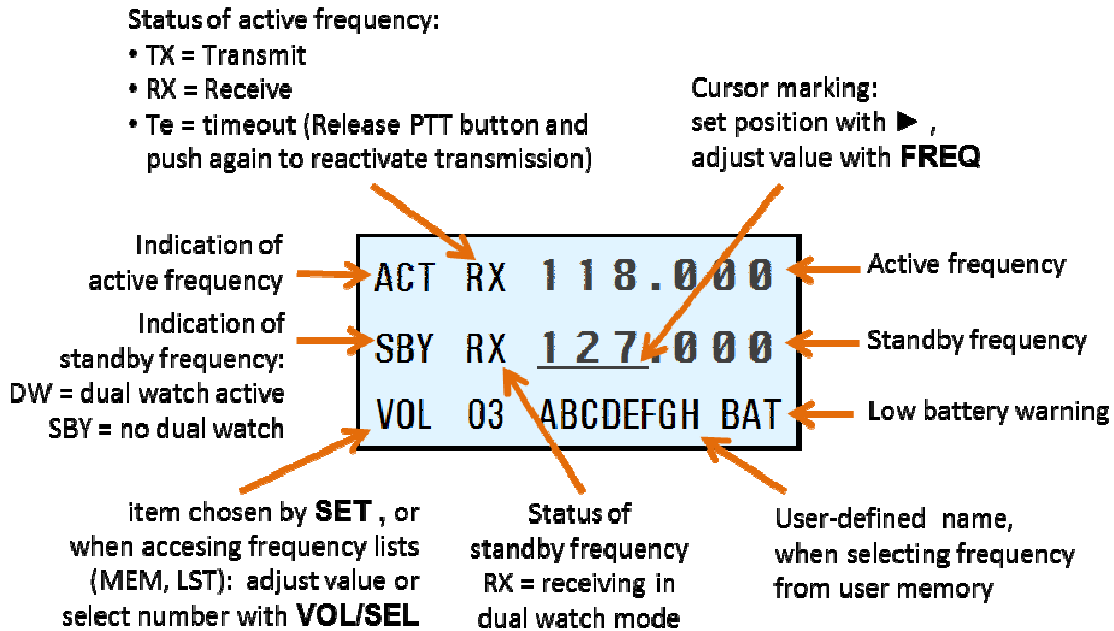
Status of active frequency:
• TX = Transmit
• RX = Receive
• Te = timeout (Release PTT button and push again to reactivate transmission)

Cursor marking: set position with ▶ , adjust value with **FREQ**

Indication of active frequency

ACT RX 118.000

Active frequency

Indication of standby frequency: DW = dual watch active SBY = no dual watch

SBY RX 127.000

Standby frequency

VOL 03 ABCDEFGH BAT

Low battery warning

item chosen by **SET** , or when accesing frequency lists (MEM, LST): adjust value or select number with **VOL/SEL**

Status of standby frequency RX = receiving in dual watch mode

User-defined name, when selecting frequency from user memory